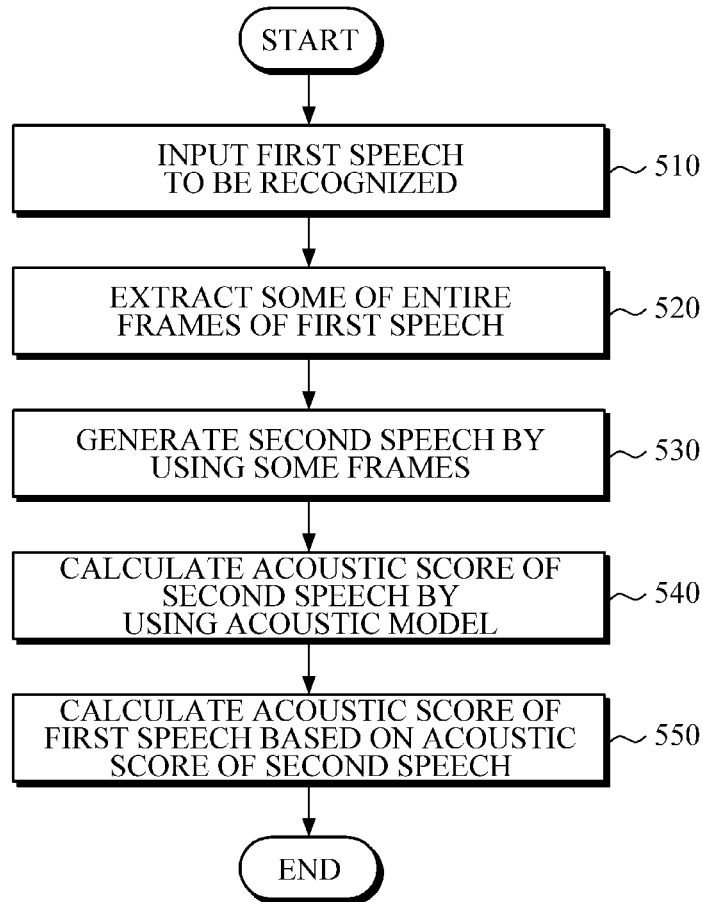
START

INPUT FIRST SPEECH TO BE RECOGNIZED

510

EXTRACT SOME OF ENTIRE FRAMES OF FIRST SPEECH

520

GENERATE SECOND SPEECH BY USING SOME FRAMES

530

CALCULATE ACOUSTIC SCORE OF SECOND SPEECH BY USING ACOUSTIC MODEL

540

CALCULATE ACOUSTIC SCORE OF FIRST SPEECH BASED ON ACOUSTIC SCORE OF SECOND SPEECH

550

END